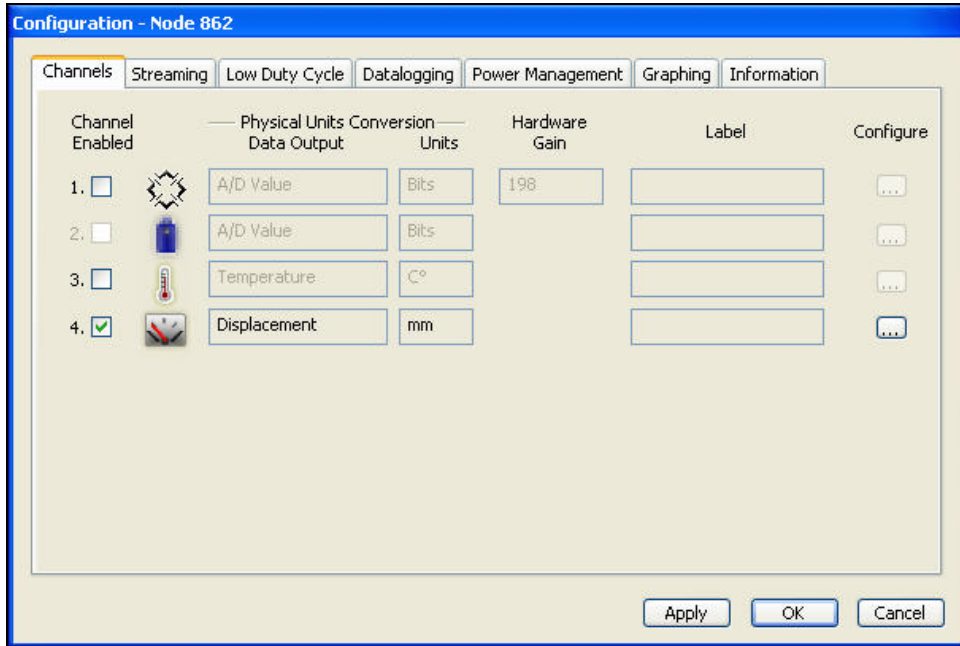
Configuration - Node 862

Channels | Streaming | Low Duty Cycle | Datalogging | Power Management | Graphing | Information

| Channel Enabled | | Physical Units Conversion Data Output | Units | Hardware Gain | Label | Configure |
|---|---|---|---|---|---|---|
| 1. ☐ | | A/D Value | Bits | 198 | | ... |
| 2. ☐ | | A/D Value | Bits | | | ... |
| 3. ☐ | | Temperature | C° | | | ... |
| 4. ☑ | | Displacement | mm | | | ... |

Apply | OK | Cancel